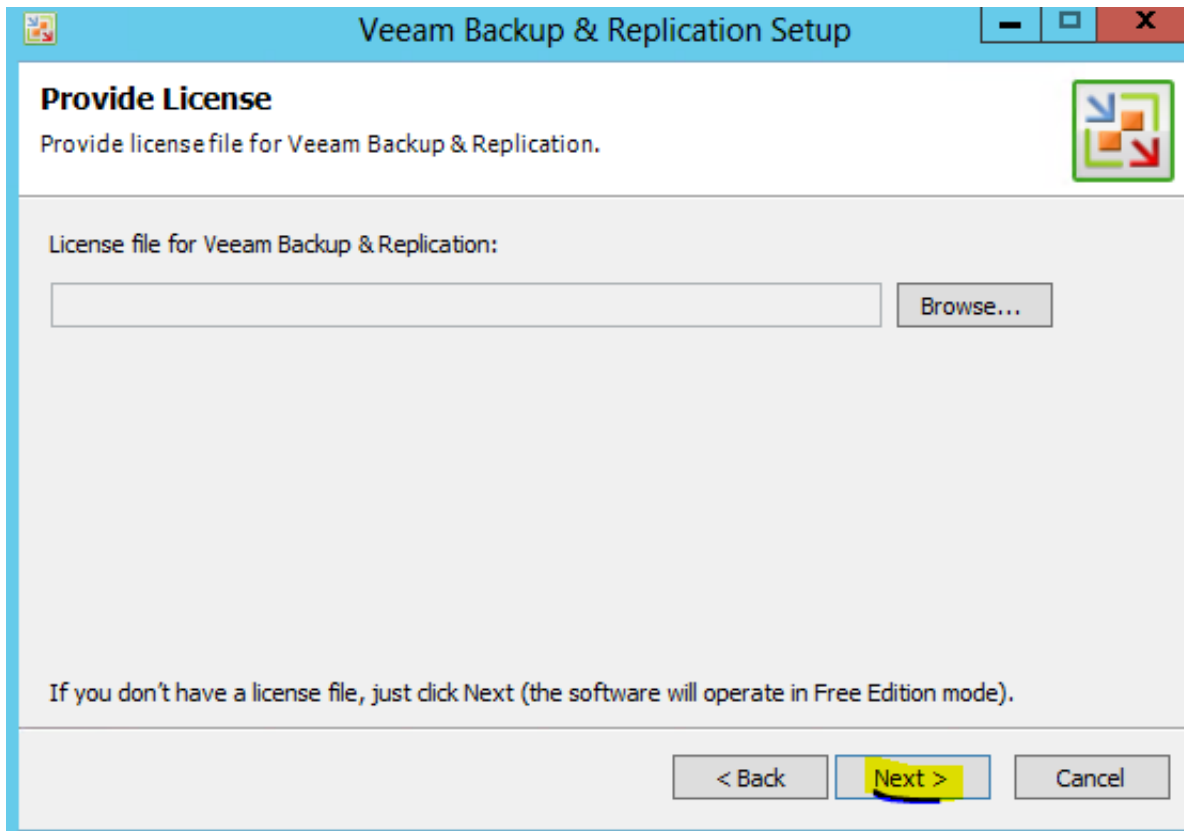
Veeam Backup & Replication Setup

Provide License
Provide license file for Veeam Backup & Replication.

License file for Veeam Backup & Replication:

Browse...

If you don't have a license file, just click Next (the software will operate in Free Edition mode).

< Back
Next >
Cancel